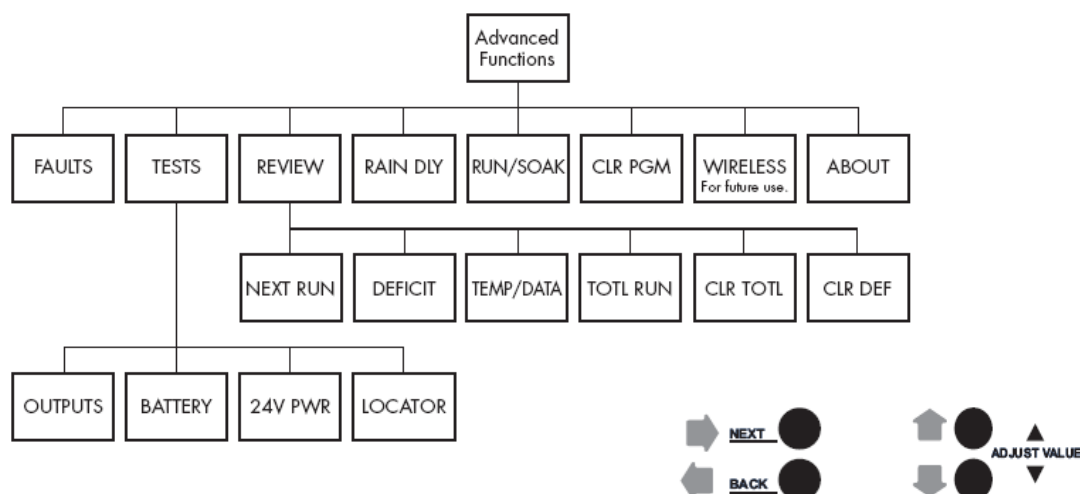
Advanced Functions

FAULTS
TESTS
REVIEW
RAIN DLY
RUN/SOAK
CLR PGM
WIRELESS
For future use.
ABOUT

NEXT RUN
DEFICIT
TEMP/DATA
TOTL RUN
CLR TOTL
CLR DEF

OUTPUTS
BATTERY
24V PWR
LOCATOR

NEXT
BACK
ADJUST VALUE ▲ ▼